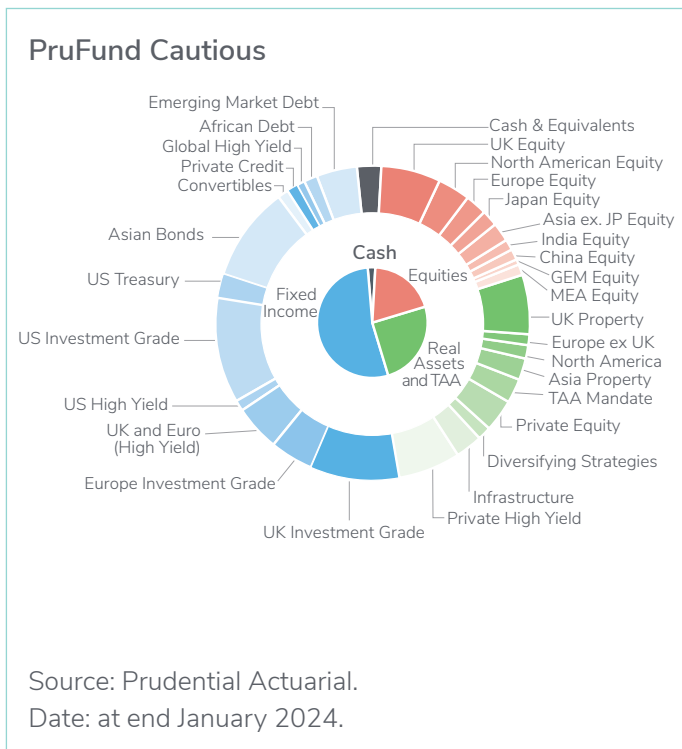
PruFund Cautious

Emerging Market Debt
African Debt
Global High Yield
Private Credit
Convertibles
Asian Bonds
US Treasury
US Investment Grade
US High Yield
UK and Euro (High Yield)
Europe Investment Grade
UK Investment Grade
Cash & Equivalents
UK Equity
North American Equity
Europe Equity
Japan Equity
Asia ex. JP Equity
India Equity
China Equity
GEM Equity
MEA Equity
UK Property
Europe ex UK
North America
Asia Property
TAA Mandate
Private Equity
Diversifying Strategies
Infrastructure
Private High Yield
Cash
Equities
Fixed Income
Real Assets and TAA

Source: Prudential Actuarial.
Date: at end January 2024.